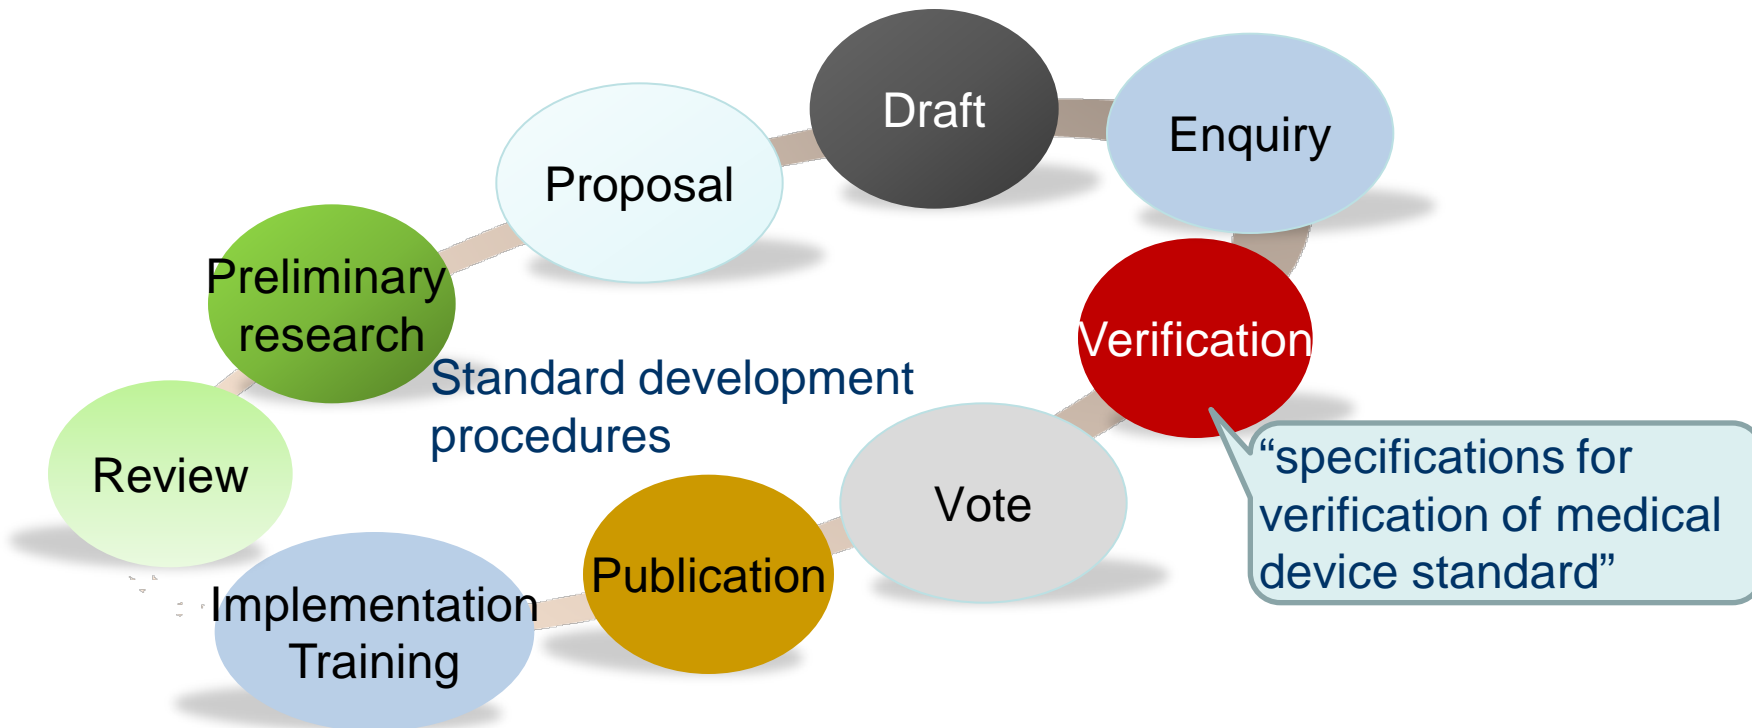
Draft

Enquiry

Proposal

Preliminary research

Standard development procedures

Verification

"specifications for verification of medical device standard"

Vote

Review

Publication

Implementation Training